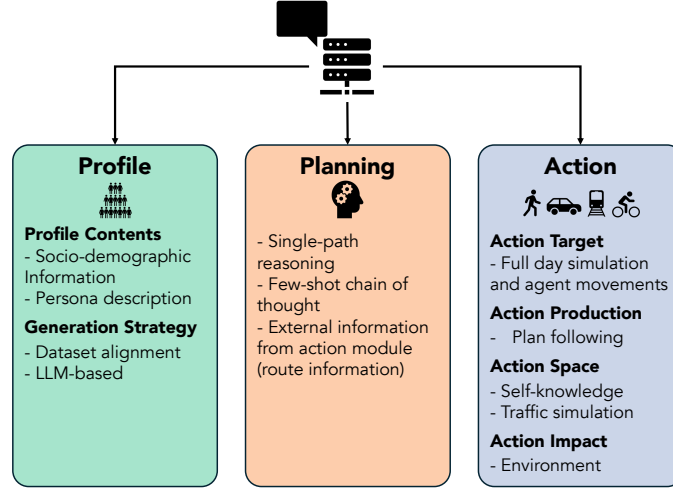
Profile

Profile Contents
- Socio-demographic Information
- Persona description

Generation Strategy
- Dataset alignment
- LLM-based

Planning

- Single-path reasoning
- Few-shot chain of thought
- External information from action module (route information)

Action

Action Target
- Full day simulation and agent movements

Action Production
- Plan following

Action Space
- Self-knowledge
- Traffic simulation

Action Impact
- Environment